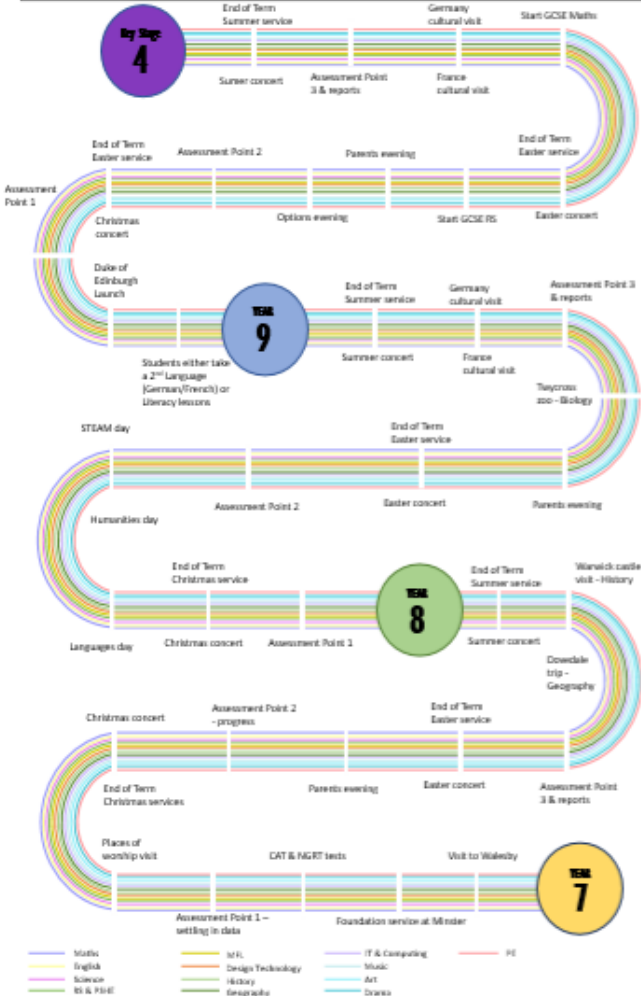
Key Stage 4

End of Term Summer service

Germany cultural visit

Start GCSE Maths

Sumer concert

Assessment Point 3 & reports

France cultural visit

End of Term Easter service

Assessment Point 2

Parents evening

End of Term Easter service

Assessment Point 1

Christmas concert

Options evening

Start GCSE RS

Easter concert

Duke of Edinburgh Launch

YEAR 9

End of Term Summer service

Germany cultural visit

Assessment Point 3 & reports

Students either take a 2nd Language (German/French) or Literacy lessons

Summer concert

France cultural visit

Twycross zoo - Biology

STEAM day

End of Term Easter service

Humanities day

Assessment Point 2

Easter concert

Parents evening

End of Term Christmas service

End of Term Summer service

Warwick castle visit - History

YEAR 8

Languages day

Christmas concert

Assessment Point 1

Summer concert

Dovedale trip - Geography

Christmas concert

Assessment Point 2 - progress

End of Term Easter service

End of Term Christmas services

Parents evening

Easter concert

Assessment Point 3 & reports

Places of worship visit

CAT & NGRT tests

Visit to Walesby

YEAR 7

Assessment Point 1 – settling in data

Foundation service at Minster

Maths
English
Science
RS & PSHE
MFL
Design Technology
History
Geography
IT & Computing
Music
Art
Drama
PE